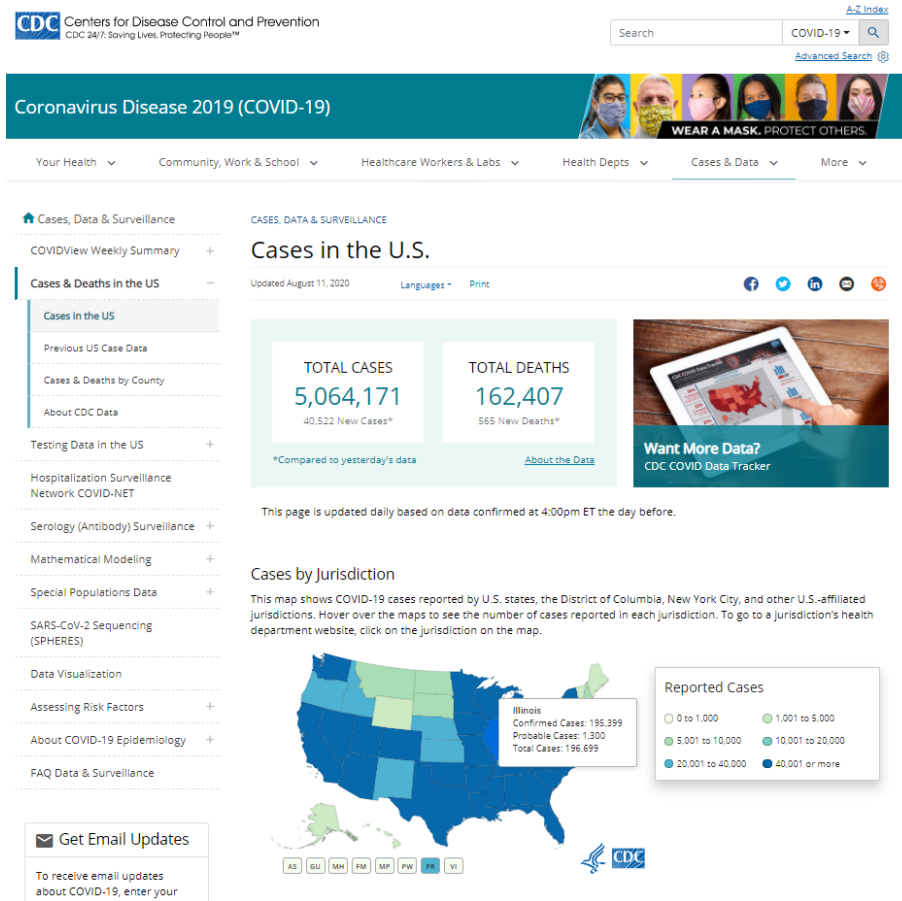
CDC Centers for Disease Control and Prevention
CDC 24/7: Saving Lives, Protecting People™

A-Z Index

Search COVID-19

Advanced Search

Coronavirus Disease 2019 (COVID-19)

WEAR A MASK. PROTECT OTHERS.

Your Health Community, Work & School Healthcare Workers & Labs Health Depts Cases & Data More

Cases, Data & Surveillance
COVIDView Weekly Summary +
Cases & Deaths in the US −
Cases in the US
Previous US Case Data
Cases & Deaths by County
About CDC Data
Testing Data in the US +
Hospitalization Surveillance Network COVID-NET
Serology (Antibody) Surveillance +
Mathematical Modeling +
Special Populations Data +
SARS-CoV-2 Sequencing (SPHERES)
Data Visualization
Assessing Risk Factors +
About COVID-19 Epidemiology +
FAQ Data & Surveillance

Get Email Updates
To receive email updates about COVID-19, enter your

CASES, DATA & SURVEILLANCE

Cases in the U.S.

Updated August 11, 2020 Languages Print

TOTAL CASES
5,064,171
40,522 New Cases*

TOTAL DEATHS
162,407
565 New Deaths*

*Compared to yesterday's data About the Data

Want More Data?
CDC COVID Data Tracker

This page is updated daily based on data confirmed at 4:00pm ET the day before.

Cases by Jurisdiction

This map shows COVID-19 cases reported by U.S. states, the District of Columbia, New York City, and other U.S.-affiliated jurisdictions. Hover over the maps to see the number of cases reported in each jurisdiction. To go to a jurisdiction's health department website, click on the jurisdiction on the map.

Illinois
Confirmed Cases: 195,399
Probable Cases: 1,300
Total Cases: 196,699

Reported Cases
0 to 1,000
1,001 to 5,000
5,001 to 10,000
10,001 to 20,000
20,001 to 40,000
40,001 or more

AS GU MH FM MP PW PR VI

CDC